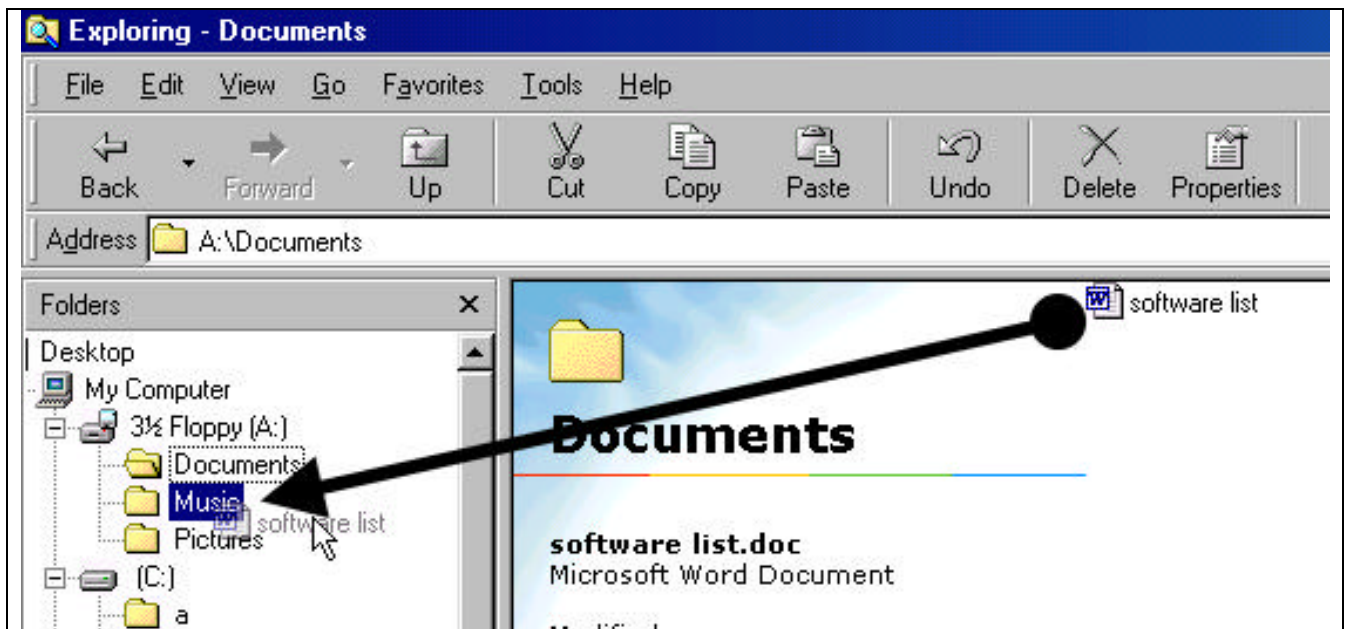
Exploring - Documents

File Edit View Go Favorites Tools Help

Back Forward Up Cut Copy Paste Undo Delete Properties

Address A:\Documents

Folders ×

Desktop
My Computer
3½ Floppy (A:)
Documents
Music
Pictures
(C:)
a

software list

software list

Documents

software list.doc
Microsoft Word Document

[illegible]